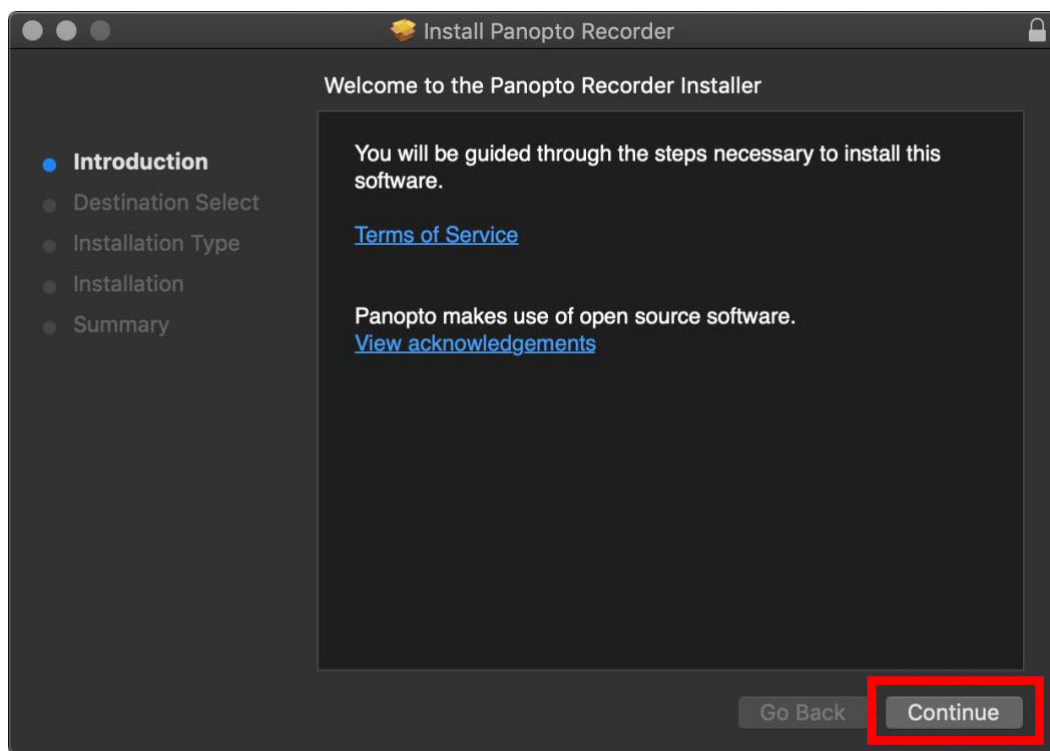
Install Panopto Recorder

Welcome to the Panopto Recorder Installer

Introduction
Destination Select
Installation Type
Installation
Summary

You will be guided through the steps necessary to install this software.

Terms of Service

Panopto makes use of open source software.
View acknowledgements

Go Back
Continue